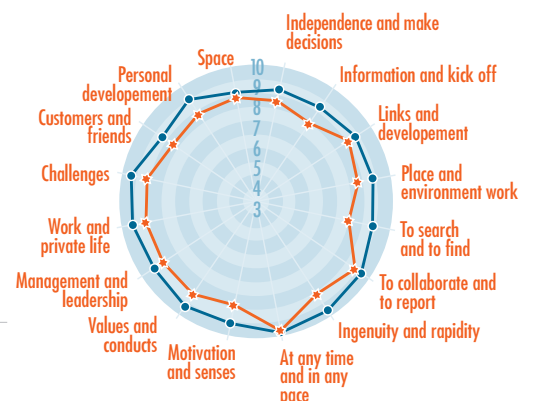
Space
10
9
8
7
6
5
4
3
Independence and make decisions
Information and kick off
Links and developement
Place and environment work
To search and to find
To collaborate and to report
Ingenuity and rapidity
At any time and in any pace
Motivation and senses
Values and conducts
Management and leadership
Work and private life
Challenges
Customers and friends
Personal developement